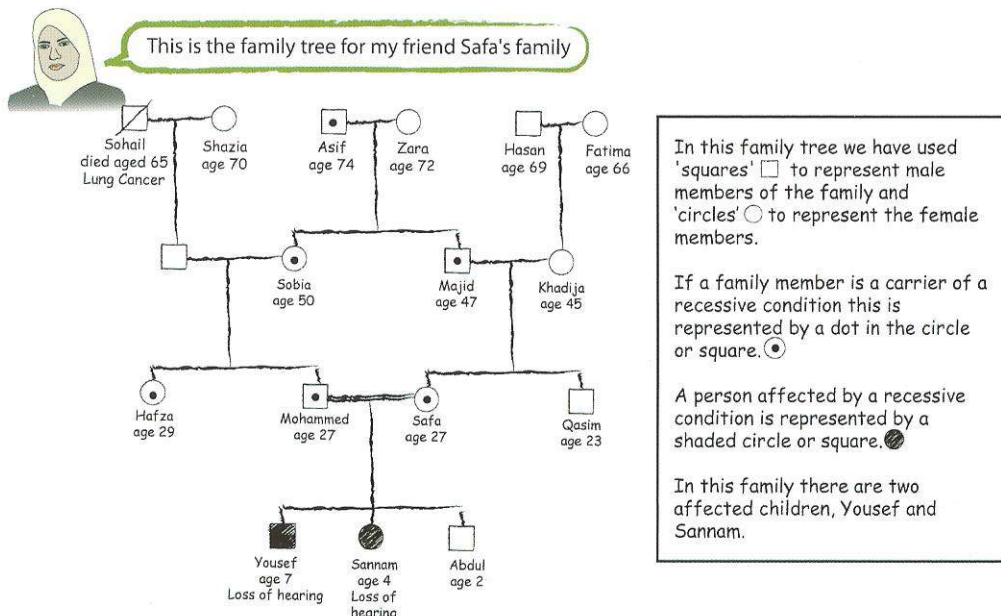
This is the family tree for my friend Safa's family

Sohail
died aged 65
Lung Cancer

Shazia
age 70

Asif
age 74

Zara
age 72

Hasan
age 69

Fatima
age 66

Sobia
age 50

Majid
age 47

Khadija
age 45

Hafza
age 29

Mohammed
age 27

Safa
age 27

Qasim
age 23

Yousef
age 7
Loss of hearing

Sannam
age 4
Loss of
hearing

Abdul
age 2

In this family tree we have used 'squares' □ to represent male members of the family and 'circles' ○ to represent the female members.

If a family member is a carrier of a recessive condition this is represented by a dot in the circle or square. ⊙

A person affected by a recessive condition is represented by a shaded circle or square.

In this family there are two affected children, Yousef and Sannam.